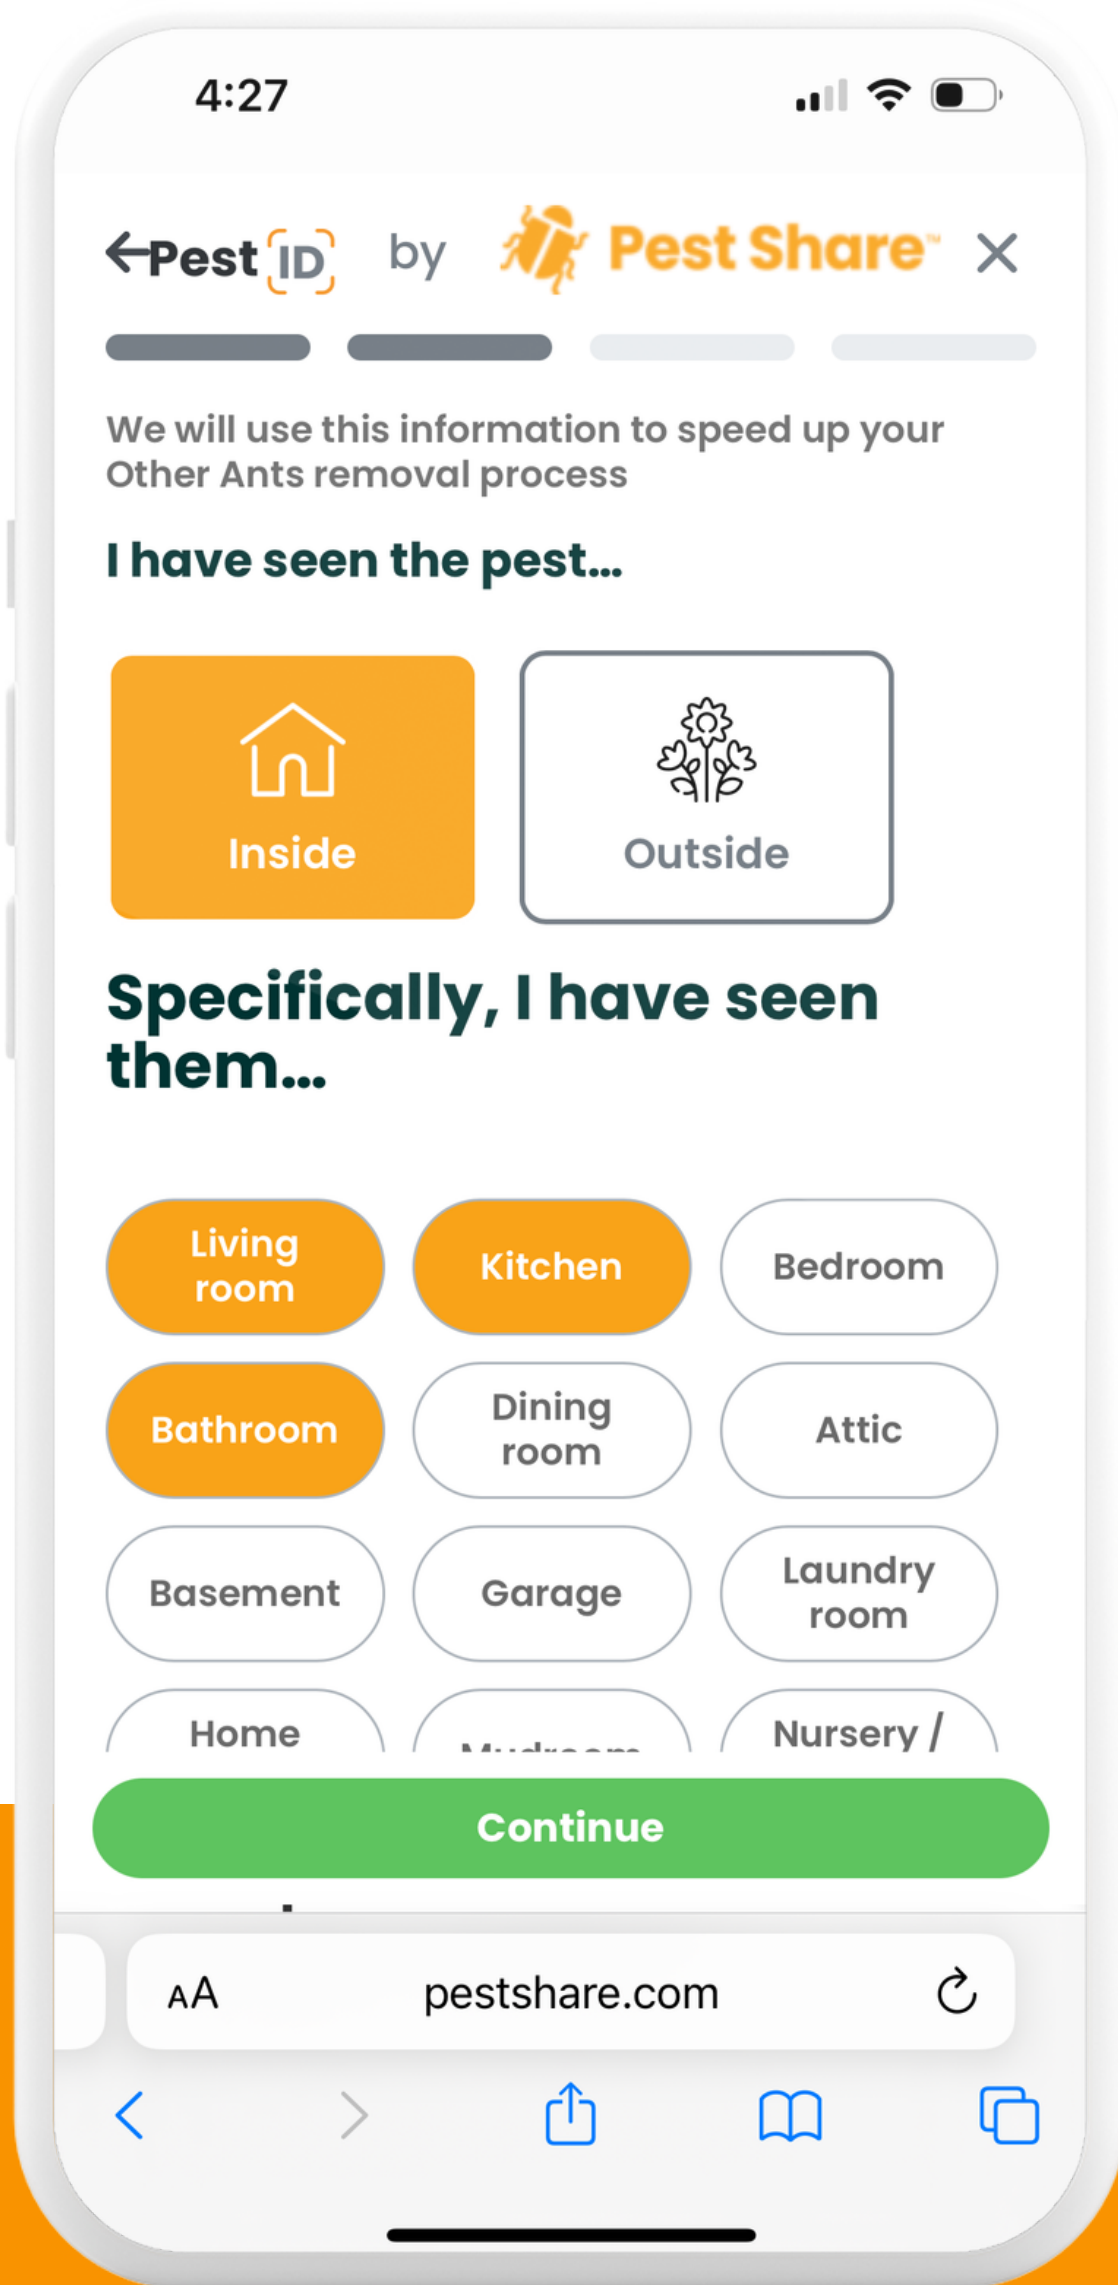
4:27

Pest ID by Pest Share™ ×

We will use this information to speed up your Other Ants removal process

I have seen the pest...

Inside

Outside

Specifically, I have seen them...

Living room

Kitchen

Bedroom

Bathroom

Dining room

Attic

Basement

Garage

Laundry room

Home

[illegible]

Nursery /

Continue

AA pestshare.com